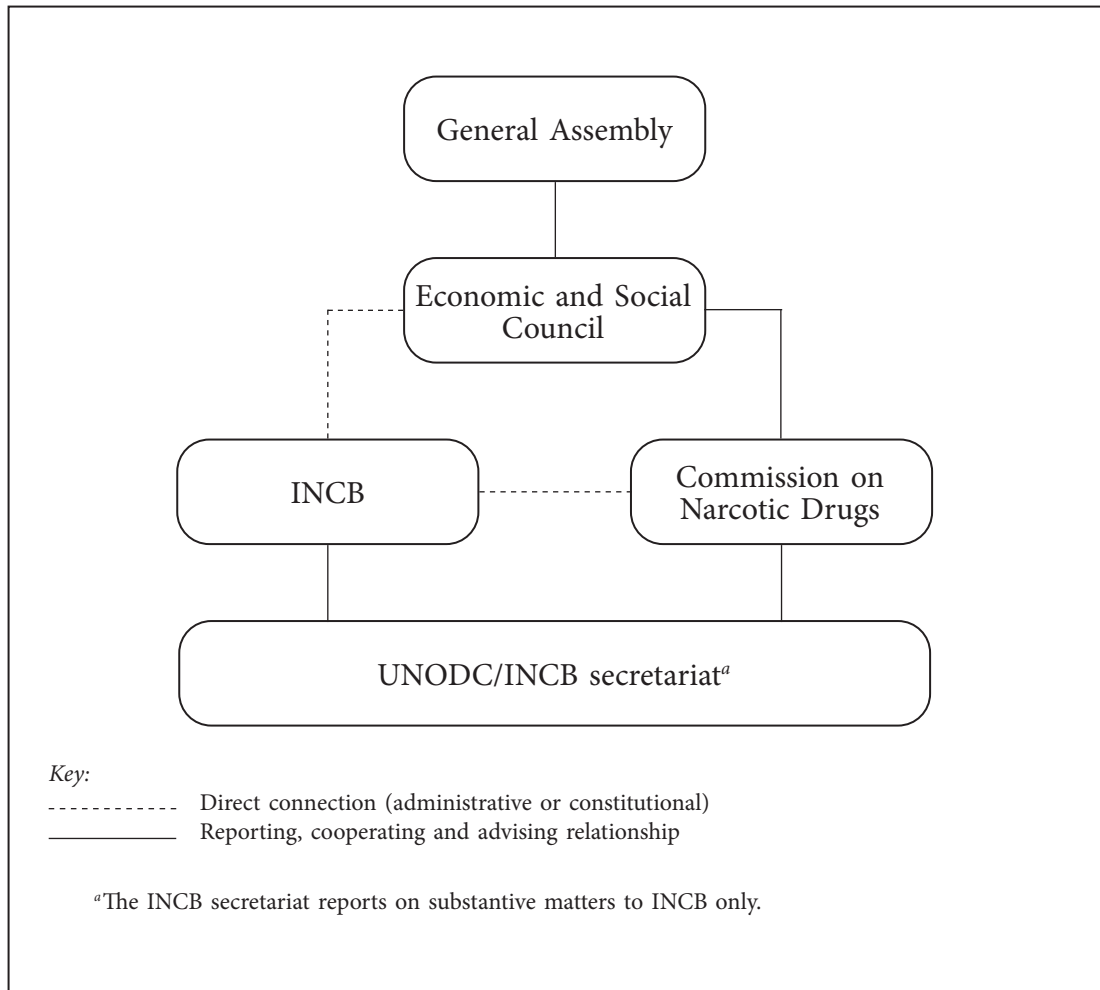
General Assembly

Economic and Social Council

INCB

Commission on Narcotic Drugs

UNODC/INCB secretariat$^a$

Key:

Direct connection (administrative or constitutional)

Reporting, cooperating and advising relationship

$^a$The INCB secretariat reports on substantive matters to INCB only.